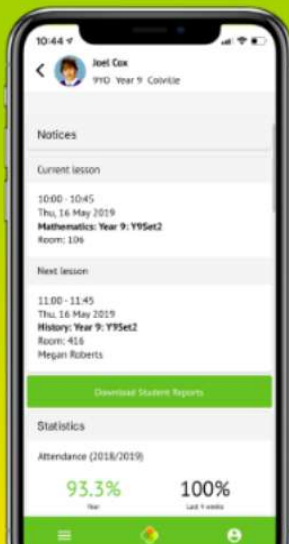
10:44

Joel Cox
9YD Year 9 Colville

Notices

Current lesson

10:00 - 10:45
Thu, 16 May 2019
Mathematics: Year 9: Y9Set2
Room: 106

Next lesson

11:00 - 11:45
Thu, 16 May 2019
History: Year 9: Y9Set2
Room: 416
Megan Roberts

Download Student Reports

Statistics

Attendance (2018/2019)

93.3%
Year

100%
Last 4 weeks